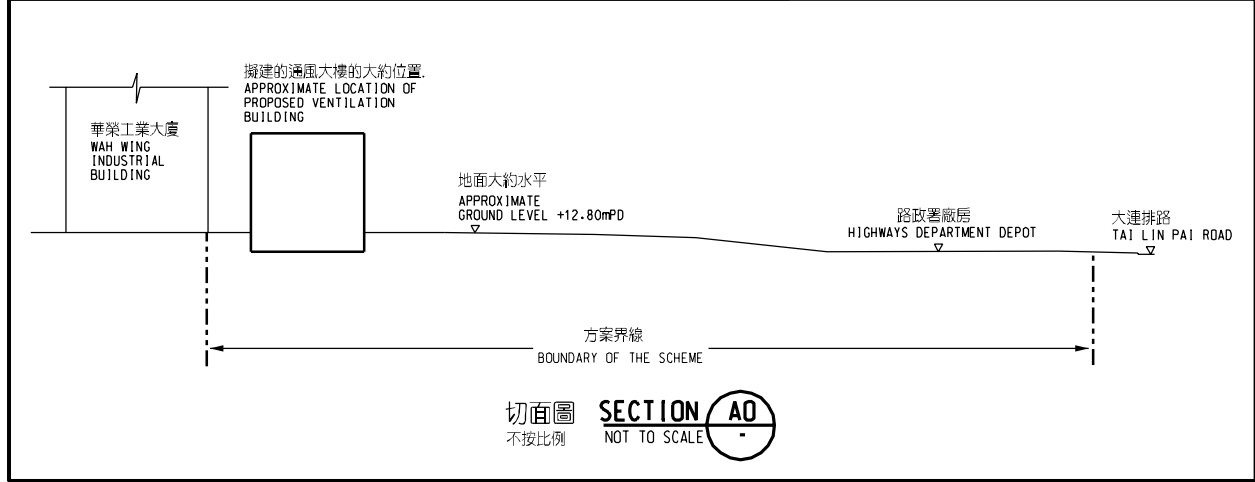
擬建的通風大樓的大約位置.
APPROXIMATE LOCATION OF PROPOSED VENTILATION BUILDING

華榮工業大廈
WAH WING INDUSTRIAL BUILDING

地面大約水平
APPROXIMATE GROUND LEVEL +12.80mPD

路政署廠房
HIGHWAYS DEPARTMENT DEPOT

大連排路
TAI LIN PAI ROAD

方案界線
BOUNDARY OF THE SCHEME

切面圖
不按比例
SECTION
NOT TO SCALE
A0
-